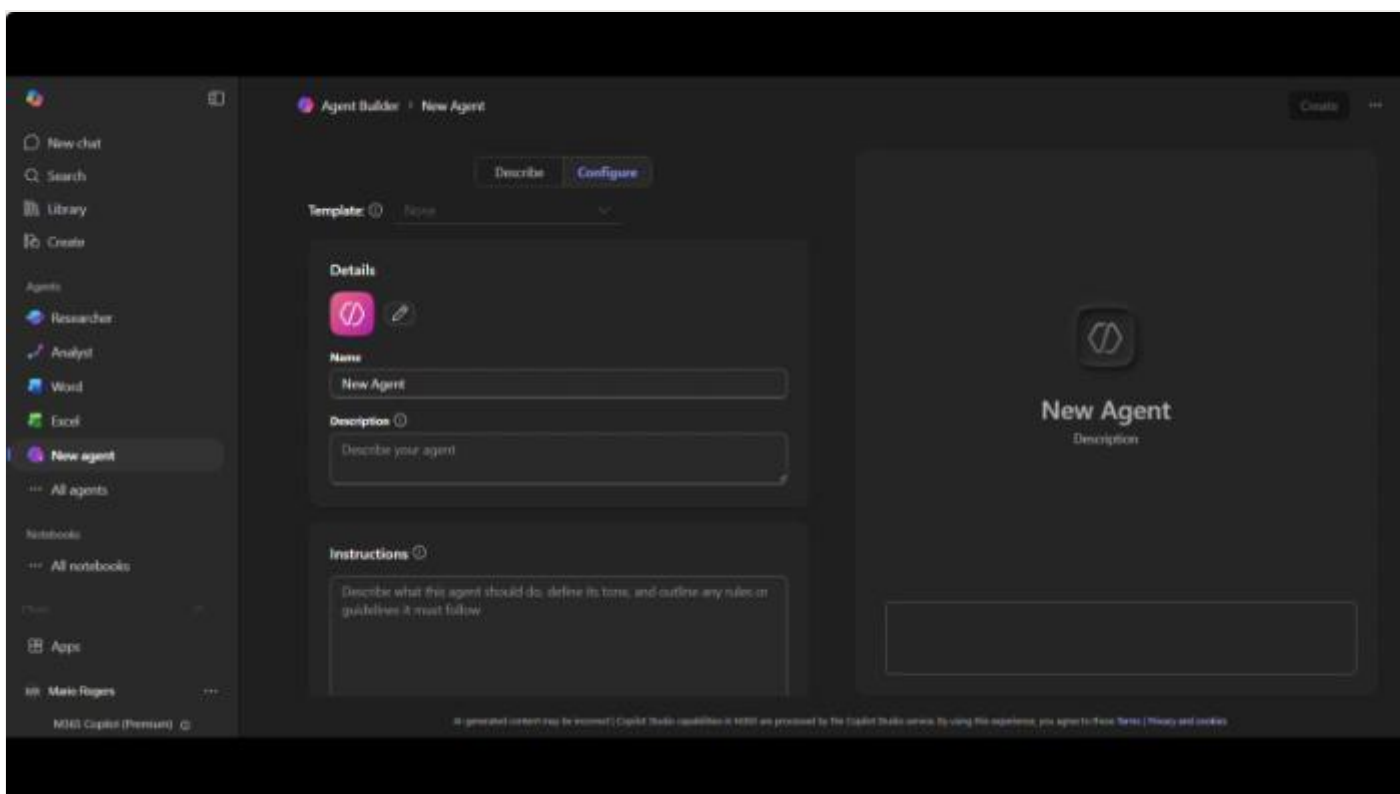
New chat
Search
Library
Create

Agents
Researcher
Analyst
Word
Excel
New agent
All agents

Notebooks
All notebooks

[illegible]

Apps

Mario Rogers
M365 Copilot (Premium)

Agent Builder > New Agent

Create

Describe
Configure

Template: None

Details

Name
New Agent

Description
Describe your agent

Instructions
Describe what this agent should do, define its tone, and outline any rules or guidelines it must follow

New Agent
Description

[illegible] Terms | Privacy and cookies